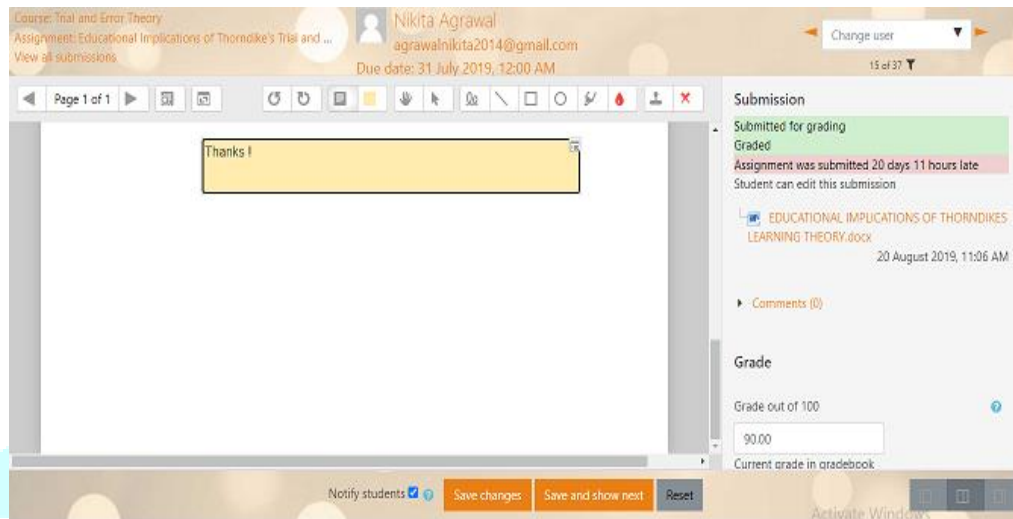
Course: Trial and Error Theory
Assignment: Educational Implications of Thorndike's Trial and ...
View all submissions

Nikita Agrawal
agrawalnikita2014@gmail.com
Due date: 31 July 2019, 12:00 AM

Change user
15 of 37

Page 1 of 1

Thanks !

Submission
Submitted for grading
Graded
Assignment was submitted 20 days 11 hours late
Student can edit this submission

EDUCATIONAL IMPLICATIONS OF THORNDIKES LEARNING THEORY.docx
20 August 2019, 11:06 AM

Comments (0)

Grade
Grade out of 100
90.00
Current grade in gradebook

Notify students
Save changes
Save and show next
Reset

Activate Windows